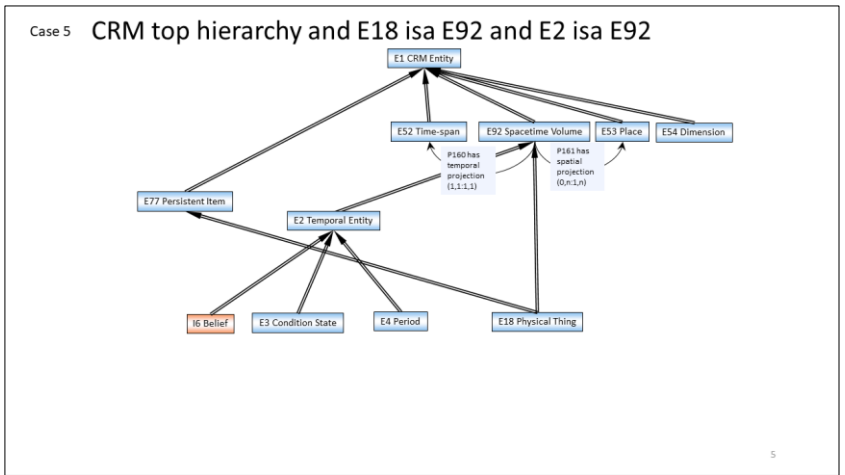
Case 5 CRM top hierarchy and E18 isa E92 and E2 isa E92

E1 CRM Entity

E52 Time-span

E92 Spacetime Volume

E53 Place

E54 Dimension

P160 has temporal projection (1,1:1,1)

P161 has spatial projection (0,n:1,n)

E77 Persistent Item

E2 Temporal Entity

I6 Belief

E3 Condition State

E4 Period

E18 Physical Thing

5